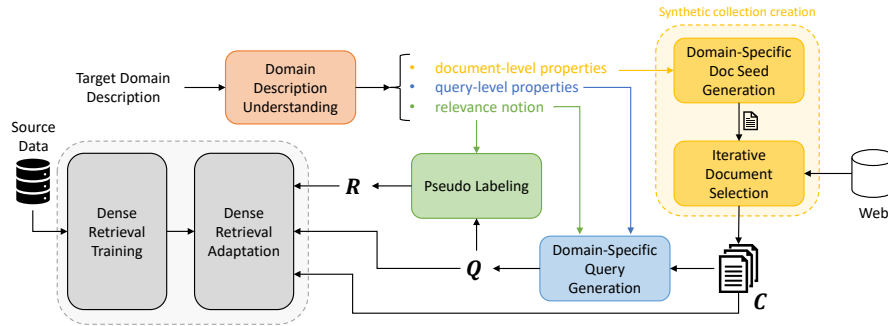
Synthetic collection creation

Target Domain Description

Domain Description Understanding

• document-level properties
• query-level properties
• relevance notion

Domain-Specific Doc Seed Generation

Iterative Document Selection

Web

Source Data

Dense Retrieval Training

Dense Retrieval Adaptation

$R$

Pseudo Labeling

$Q$

Domain-Specific Query Generation

$C$